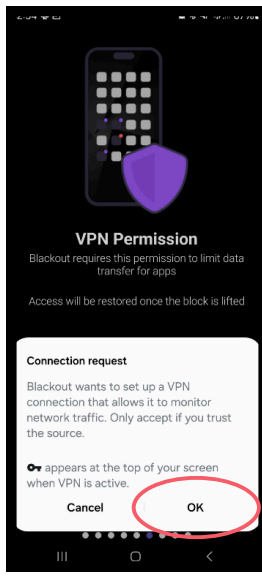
2:34

VPN Permission

Blackout requires this permission to limit data transfer for apps

Access will be restored once the block is lifted

Connection request

Blackout wants to set up a VPN connection that allows it to monitor network traffic. Only accept if you trust the source.

appears at the top of your screen when VPN is active.

Cancel

OK